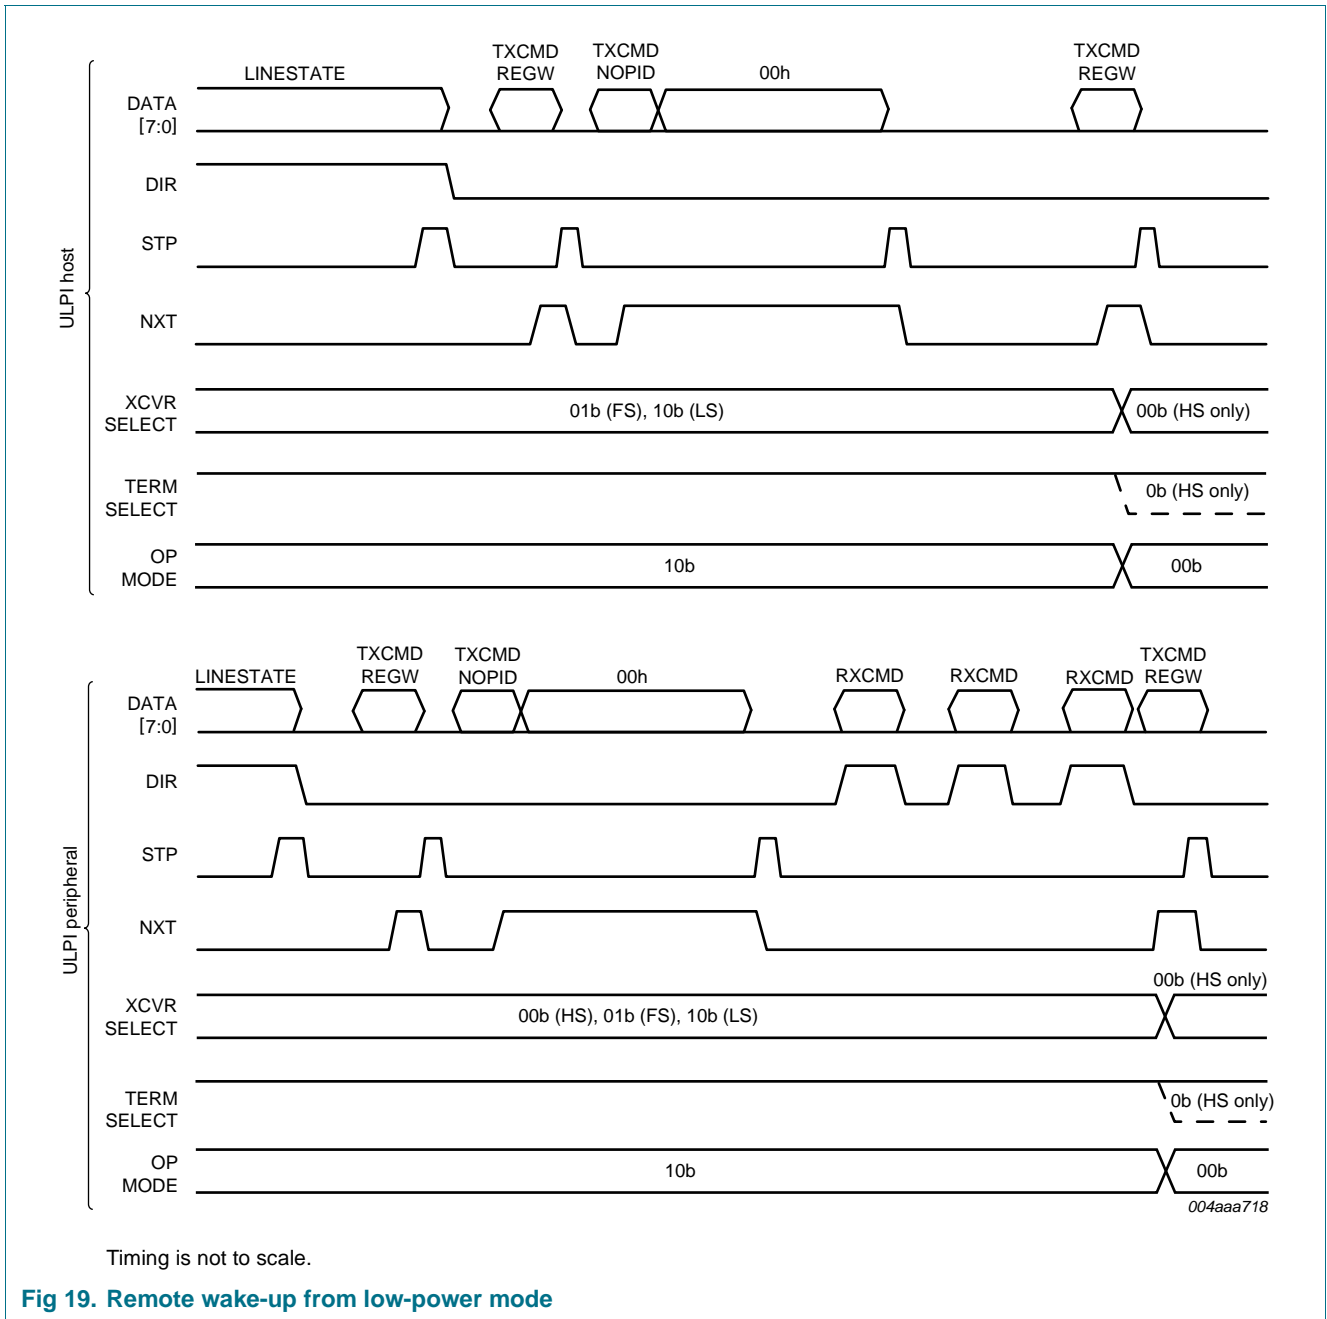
ULPI host

LINESTATE
TXCMD REGW
TXCMD NOPID
00h
TXCMD REGW

DATA [7:0]
DIR
STP
NXT
XCVR SELECT
01b (FS), 10b (LS)
00b (HS only)
TERM SELECT
0b (HS only)
OP MODE
10b
00b

ULPI peripheral

LINESTATE
TXCMD REGW
TXCMD NOPID
00h
RXCMD
RXCMD
RXCMD
TXCMD REGW

DATA [7:0]
DIR
STP
NXT
XCVR SELECT
00b (HS only)
00b (HS), 01b (FS), 10b (LS)
TERM SELECT
0b (HS only)
OP MODE
10b
00b

004aaa718

Timing is not to scale.

Fig 19. Remote wake-up from low-power mode